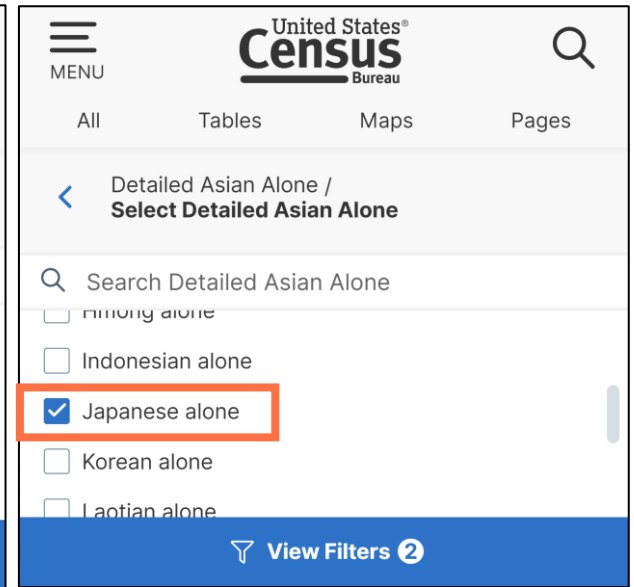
MENU

United States®
Census
Bureau

All Tables Maps Pages

Detailed Asian Alone /
**Select Detailed Asian Alone**

Search Detailed Asian Alone

Hmong alone

Indonesian alone

Japanese alone

Korean alone

Laotian alone

View Filters 2